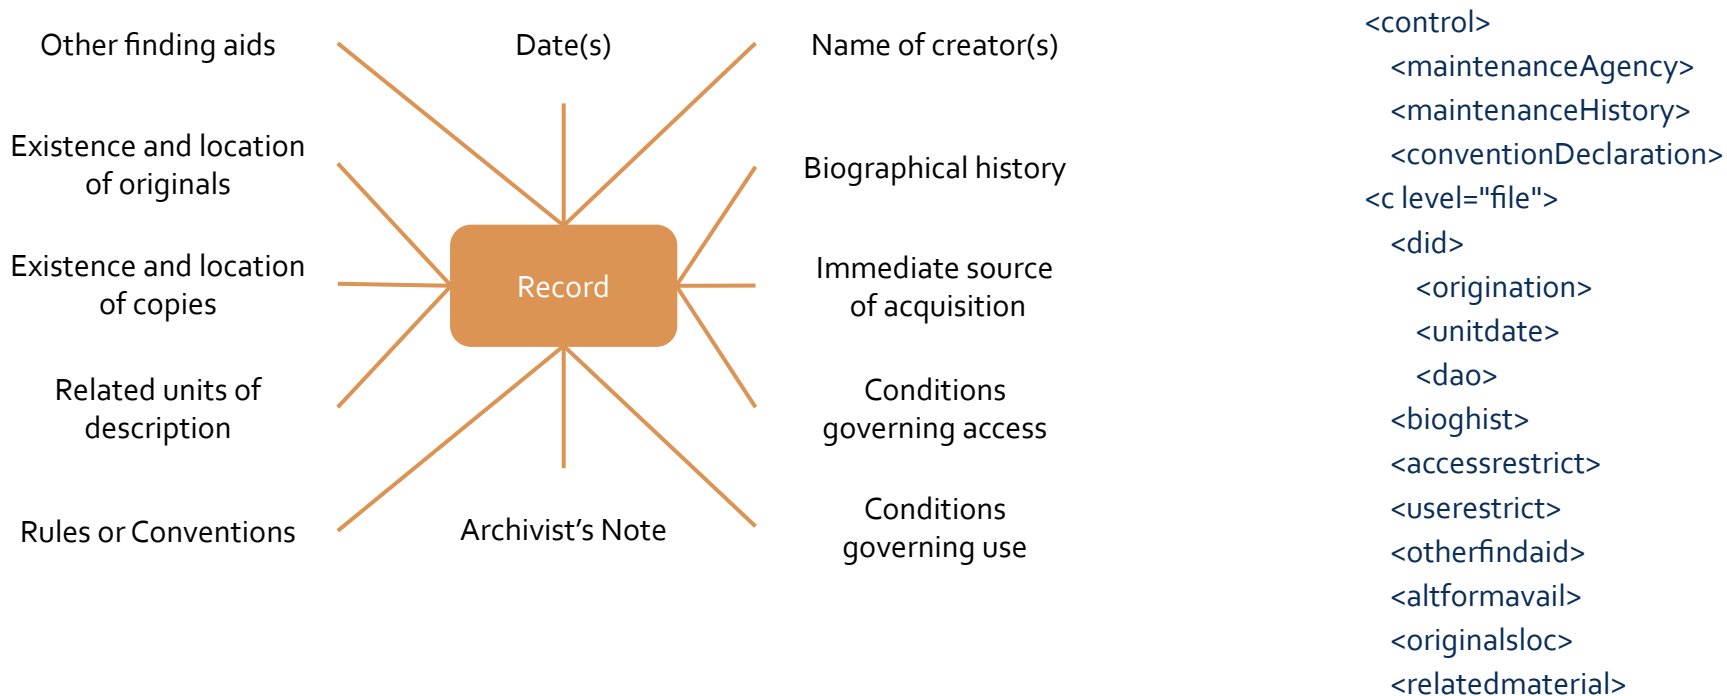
Other finding aids

Date(s)

Name of creator(s)

Existence and location of originals

Biographical history

Existence and location of copies

Record

Immediate source of acquisition

Related units of description

Conditions governing access

Rules or Conventions

Archivist's Note

Conditions governing use

<control>
<maintenanceAgency>
<maintenanceHistory>
<conventionDeclaration>
<c level="file">
<did>
<origination>
<unitdate>
<dao>
<bioghist>
<accessrestrict>
<userestrict>
<otherfindaid>
<altformavail>
<originalsloc>
<relatedmaterial>